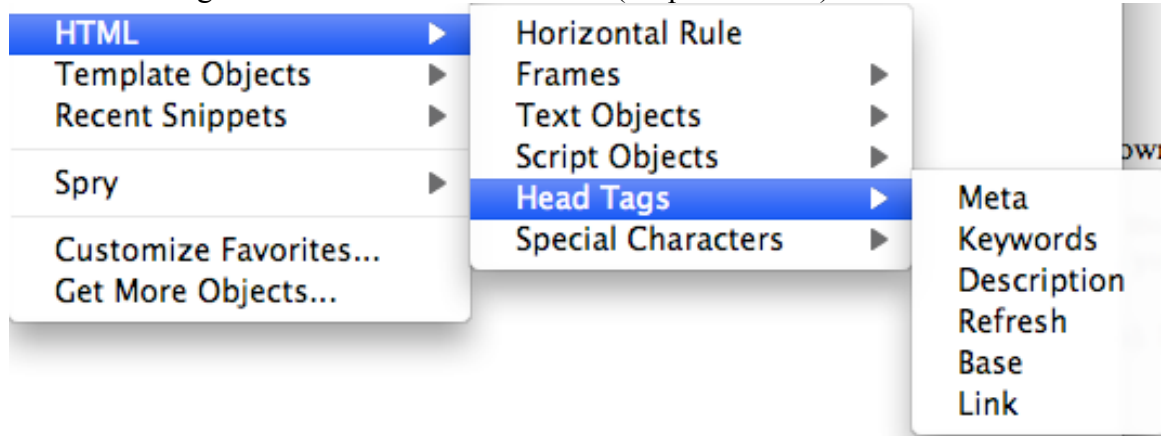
HTML
Template Objects
Recent Snippets
Spry
Customize Favorites...
Get More Objects...

Horizontal Rule
Frames
Text Objects
Script Objects
Head Tags
Special Characters

Meta
Keywords
Description
Refresh
Base
Link